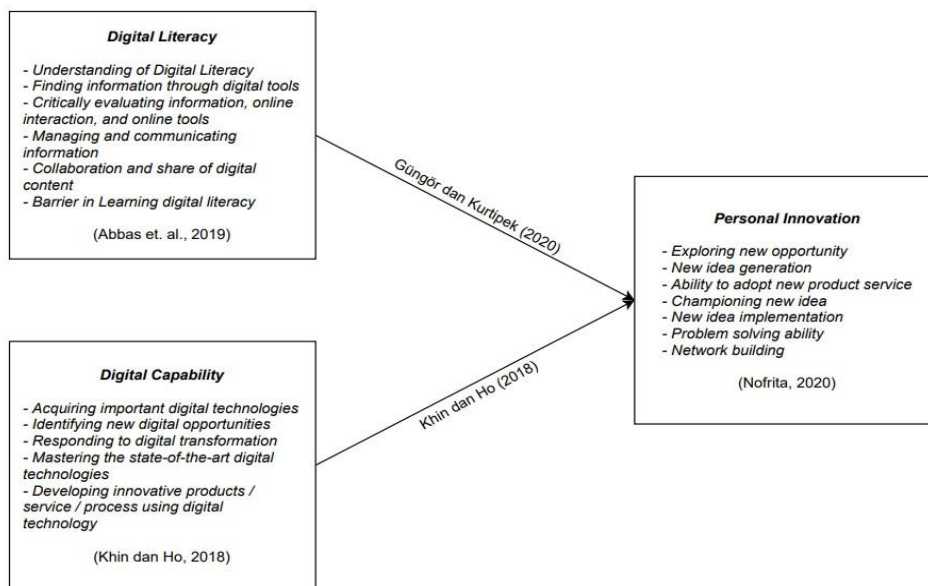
Digital Literacy

- Understanding of Digital Literacy
- Finding information through digital tools
- Critically evaluating information, online interaction, and online tools
- Managing and communicating information
- Collaboration and share of digital content
- Barrier in Learning digital literacy

(Abbas et. al., 2019)

Güngör dan Kurtipek (2020)

Personal Innovation

- Exploring new opportunity
- New idea generation
- Ability to adopt new product service
- Championing new idea
- New idea implementation
- Problem solving ability
- Network building

(Nofrita, 2020)

Khin dan Ho (2018)

Digital Capability

- Acquiring important digital technologies
- Identifying new digital opportunities
- Responding to digital transformation
- Mastering the state-of-the-art digital technologies
- Developing innovative products / service / process using digital technology

(Khin dan Ho, 2018)